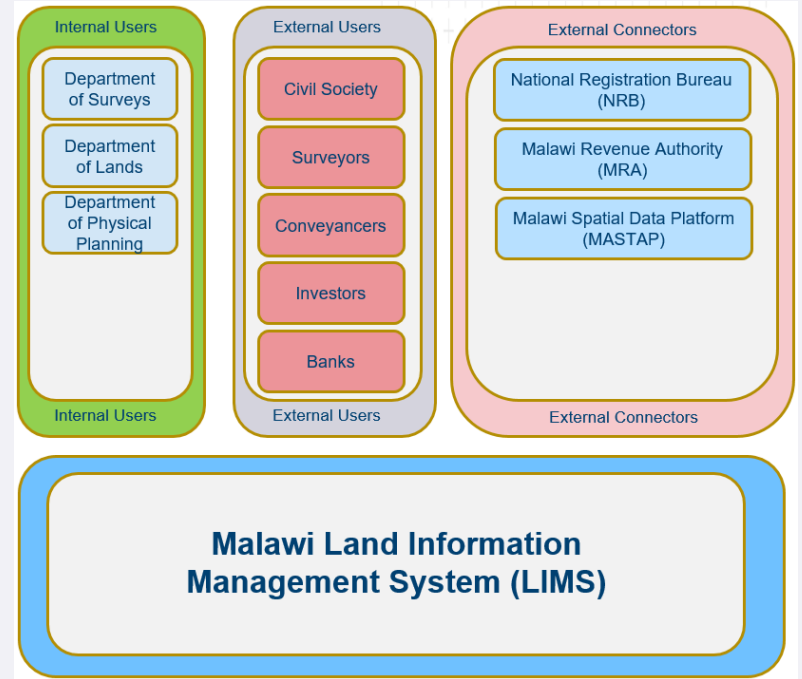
Internal Users

Department of Surveys

Department of Lands

Department of Physical Planning

Internal Users

External Users

Civil Society

Surveyors

Conveyancers

Investors

Banks

External Users

External Connectors

National Registration Bureau (NRB)

Malawi Revenue Authority (MRA)

Malawi Spatial Data Platform (MASTAP)

External Connectors

Malawi Land Information Management System (LIMS)